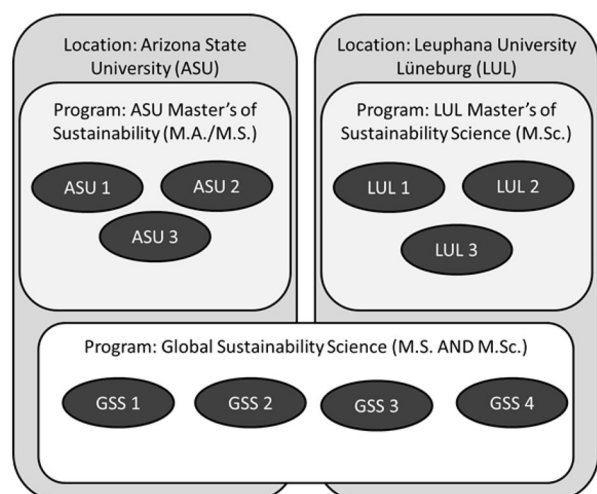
Location: Arizona State University (ASU)

Program: ASU Master's of Sustainability (M.A./M.S.)

ASU 1

ASU 2

ASU 3

Location: Leuphana University Lüneburg (LUL)

Program: LUL Master's of Sustainability Science (M.Sc.)

LUL 1

LUL 2

LUL 3

Program: Global Sustainability Science (M.S. AND M.Sc.)

GSS 1

GSS 2

GSS 3

GSS 4